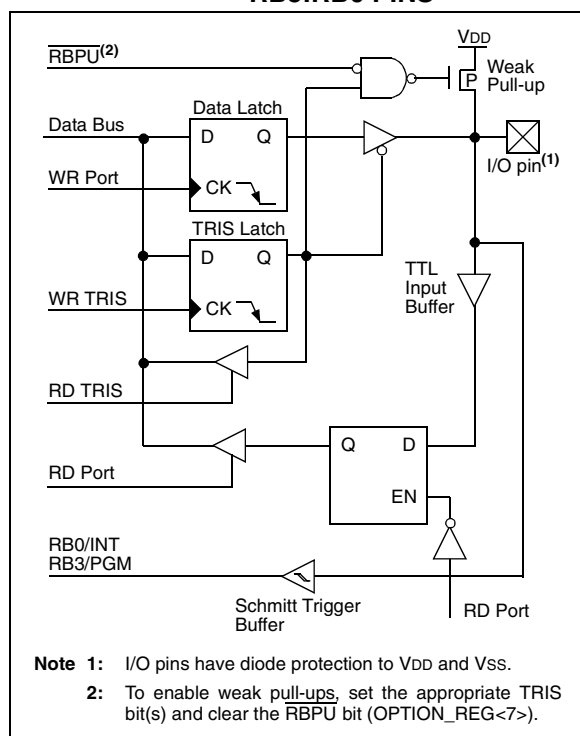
RB0:RB3 PINS

VDD

$\overline{\text{RBPU}}^{(2)}$

P

Weak Pull-up

Data Latch

Data Bus

D

Q

I/O pin$^{(1)}$

WR Port

CK

TRIS Latch

D

Q

TTL Input Buffer

WR TRIS

CK

RD TRIS

Q

D

RD Port

EN

RB0/INT
RB3/PGM

Schmitt Trigger Buffer

RD Port

Note 1: I/O pins have diode protection to VDD and VSS.

2: To enable weak pull-ups, set the appropriate TRIS bit(s) and clear the $\overline{\text{RBPU}}$ bit (OPTION_REG<7>).